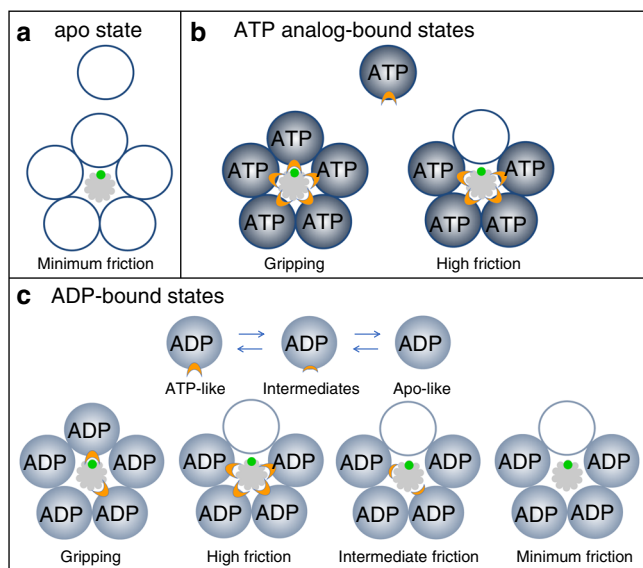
a apo state

Minimum friction

b ATP analog-bound states

ATP

ATP ATP ATP ATP ATP

Gripping

ATP ATP ATP ATP

High friction

c ADP-bound states

ADP ADP ADP

ATP-like Intermediates Apo-like

ADP ADP ADP ADP ADP

Gripping

ADP ADP ADP ADP

High friction

ADP ADP ADP ADP

Intermediate friction

ADP ADP ADP ADP

Minimum friction